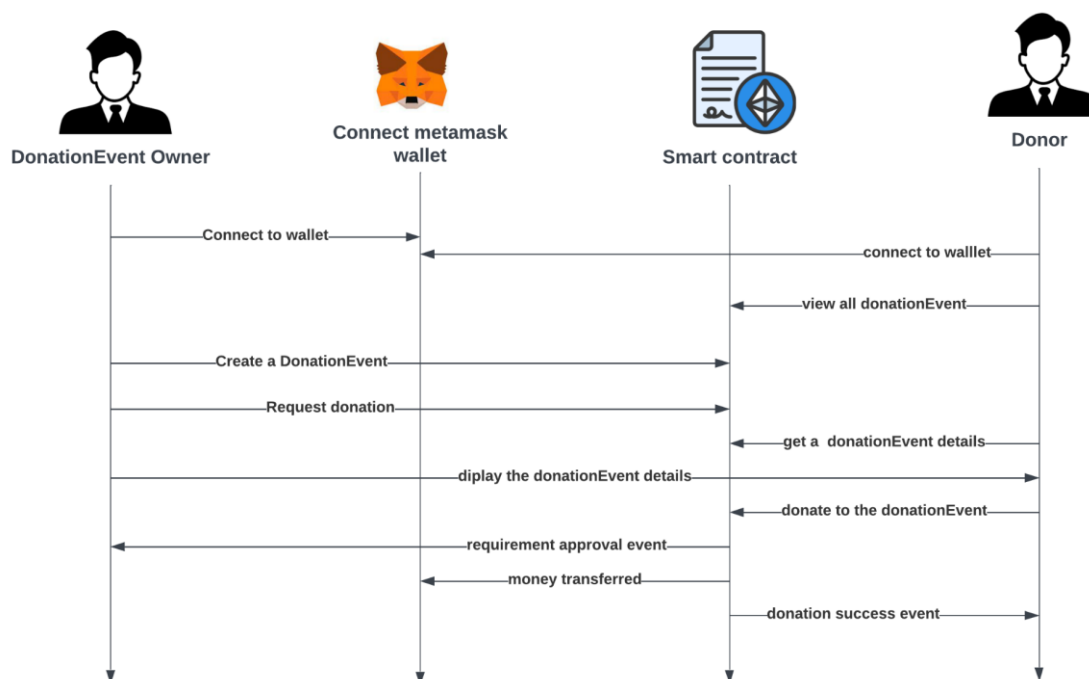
DonationEvent Owner

Connect metamask wallet

Smart contract

Donor

Connect to wallet

connect to walllet

view all donationEvent

Create a DonationEvent

Request donation

get a donationEvent details

diplay the donationEvent details

donate to the donationEvent

requirement approval event

money transferred

donation success event